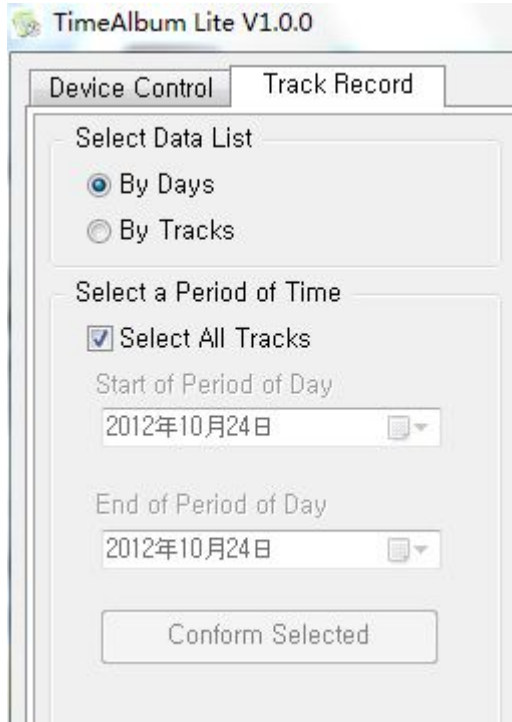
TimeAlbum Lite V1.0.0

Device Control

Track Record

Select Data List

By Days

By Tracks

Select a Period of Time

Select All Tracks

Start of Period of Day

2012年10月24日

End of Period of Day

2012年10月24日

Conform Selected